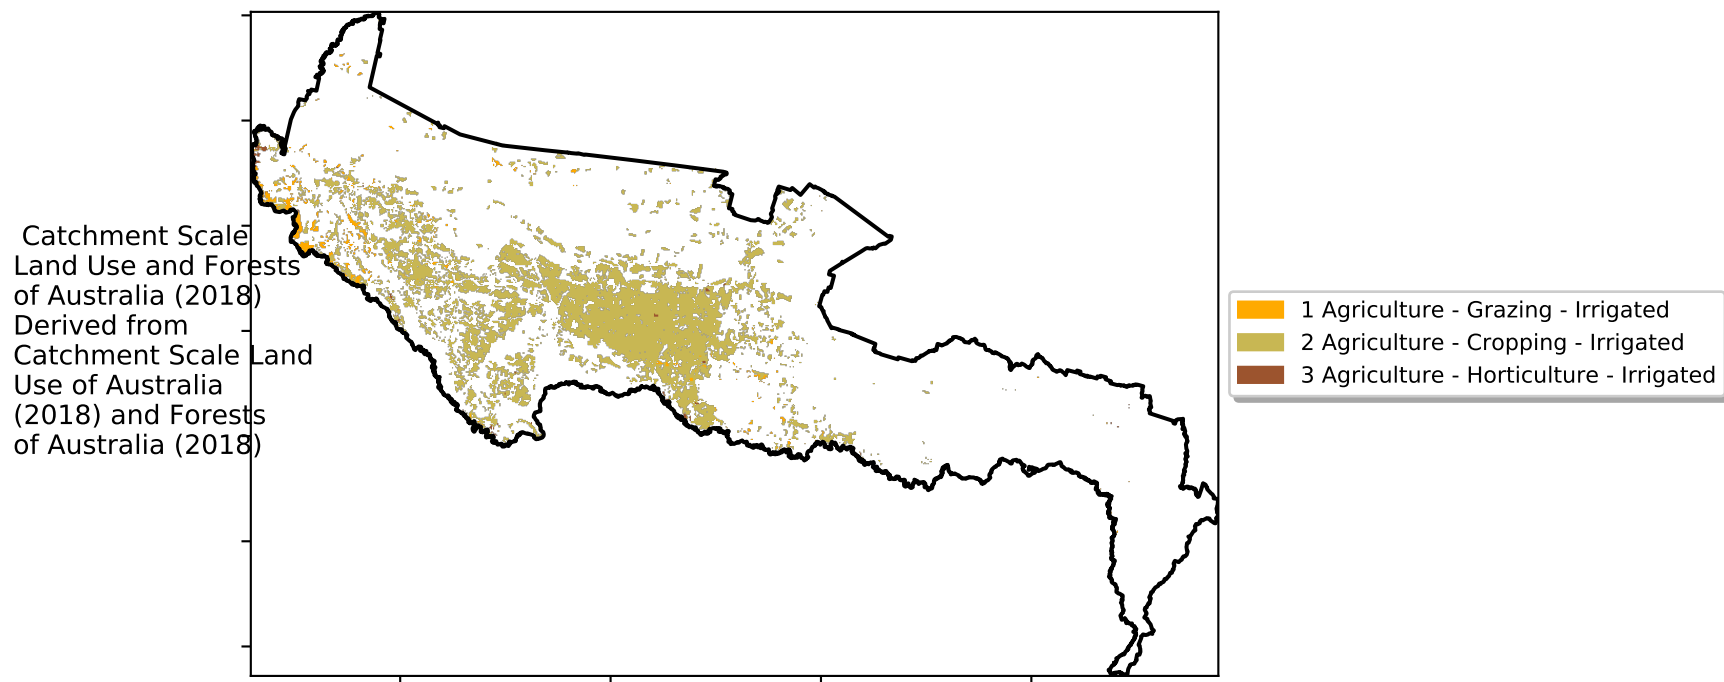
Catchment Scale Land Use and Forests of Australia (2018) Derived from Catchment Scale Land Use of Australia (2018) and Forests of Australia (2018)

1 Agriculture - Grazing - Irrigated
2 Agriculture - Cropping - Irrigated
3 Agriculture - Horticulture - Irrigated